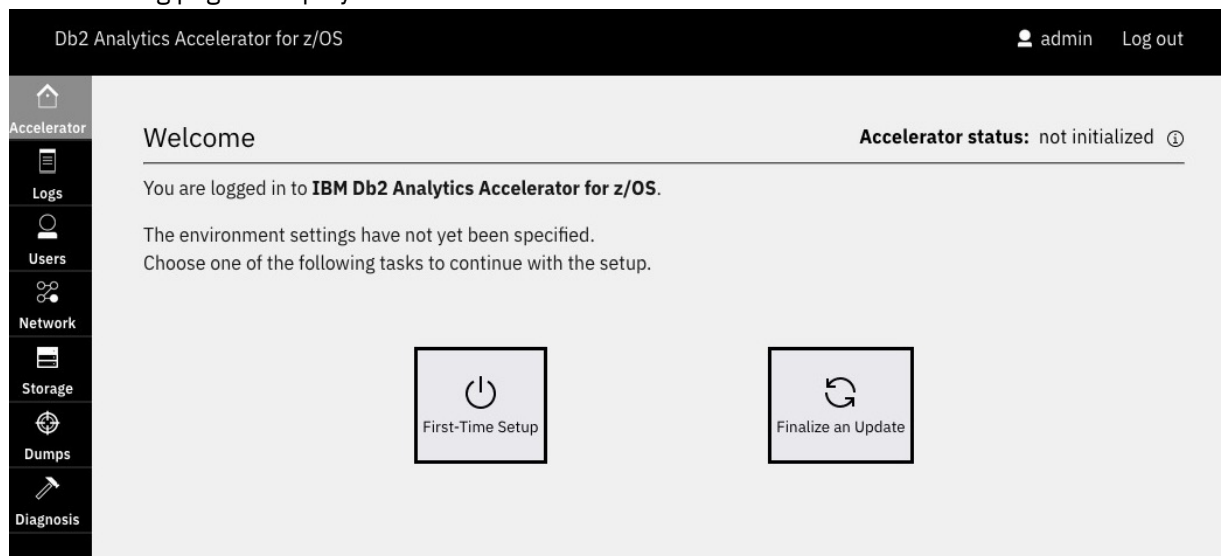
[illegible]

Db2 Analytics Accelerator for z/OS

admin Log out

Accelerator
Logs
Users
Network
Storage
Dumps
Diagnosis

Welcome

**Accelerator status:** not initialized

You are logged in to **IBM Db2 Analytics Accelerator for z/OS**.

The environment settings have not yet been specified.
Choose one of the following tasks to continue with the setup.

First-Time Setup

Finalize an Update